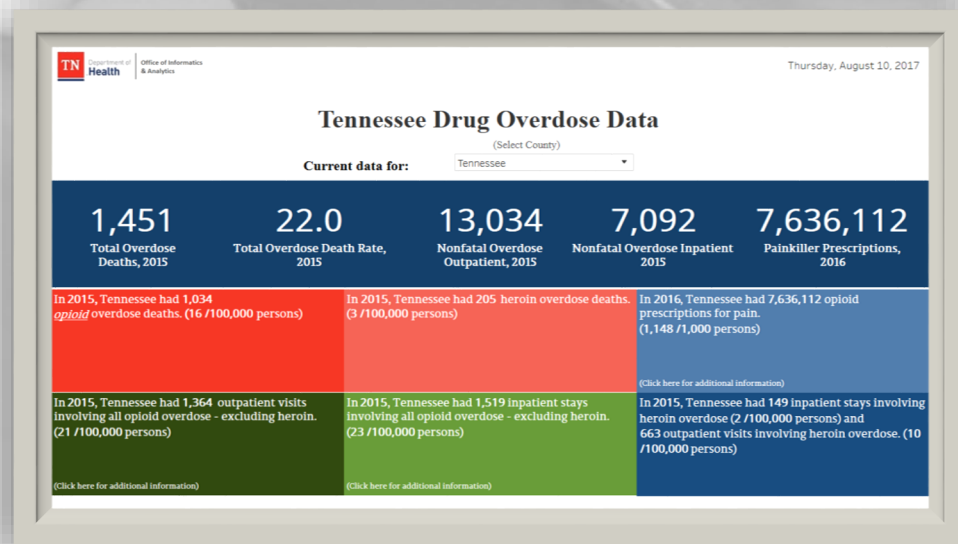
TN Department of Health | Office of Informatics & Analytics

Thursday, August 10, 2017

Tennessee Drug Overdose Data

(Select County)

Current data for: Tennessee

1,451
Total Overdose Deaths, 2015

22.0
Total Overdose Death Rate, 2015

13,034
Nonfatal Overdose Outpatient, 2015

7,092
Nonfatal Overdose Inpatient 2015

7,636,112
Painkiller Prescriptions, 2016

In 2015, Tennessee had 1,034 opioid overdose deaths. (16 /100,000 persons)

In 2015, Tennessee had 205 heroin overdose deaths. (3 /100,000 persons)

In 2016, Tennessee had 7,636,112 opioid prescriptions for pain. (1,148 /1,000 persons)

(Click here for additional information)

In 2015, Tennessee had 1,364 outpatient visits involving all opioid overdose - excluding heroin. (21 /100,000 persons)

(Click here for additional information)

In 2015, Tennessee had 1,519 inpatient stays involving all opioid overdose - excluding heroin. (23 /100,000 persons)

(Click here for additional information)

In 2015, Tennessee had 149 inpatient stays involving heroin overdose (2 /100,000 persons) and 663 outpatient visits involving heroin overdose. (10 /100,000 persons)